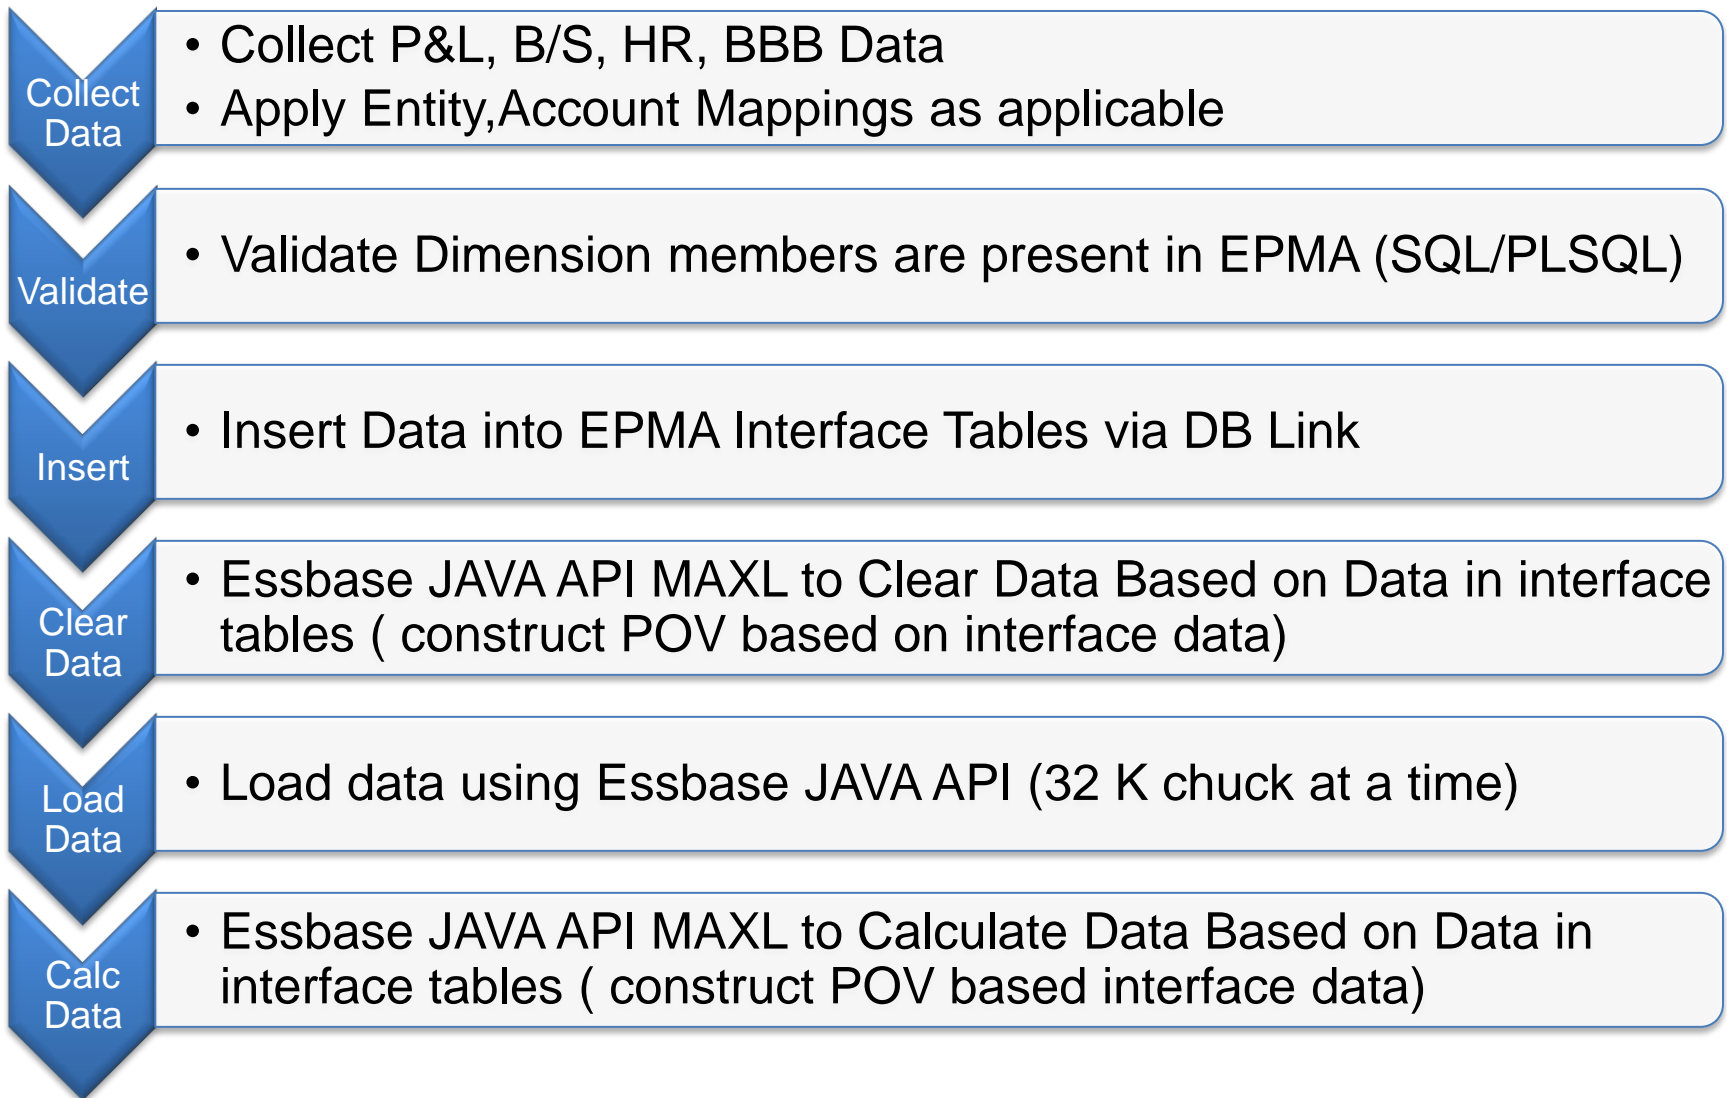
Collect Data

• Collect P&L, B/S, HR, BBB Data
• Apply Entity,Account Mappings as applicable

Validate

• Validate Dimension members are present in EPMA (SQL/PLSQL)

Insert

• Insert Data into EPMA Interface Tables via DB Link

Clear Data

• Essbase JAVA API MAXL to Clear Data Based on Data in interface tables ( construct POV based on interface data)

Load Data

• Load data using Essbase JAVA API (32 K chuck at a time)

Calc Data

• Essbase JAVA API MAXL to Calculate Data Based on Data in interface tables ( construct POV based interface data)